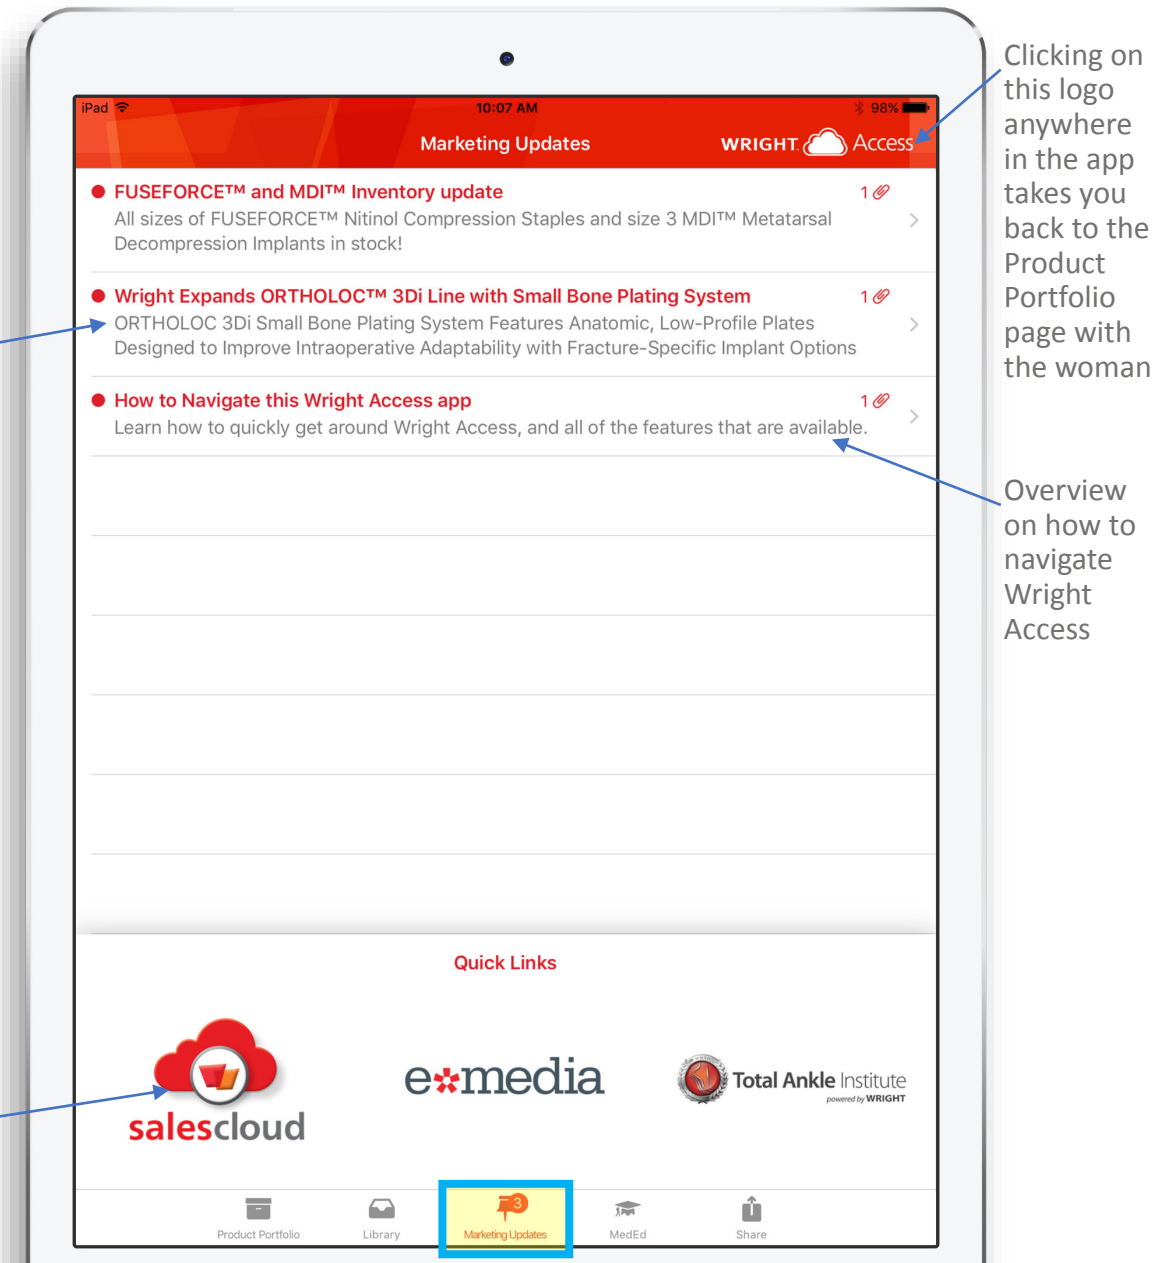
iPad 10:07 AM 98%

Marketing Updates WRIGHT Access

FUSEFORCE™ and MDI™ Inventory update 1
All sizes of FUSEFORCE™ Nitinol Compression Staples and size 3 MDI™ Metatarsal Decompression Implants in stock!

Wright Expands ORTHOLOC™ 3Di Line with Small Bone Plating System 1
ORTHOLOC 3Di Small Bone Plating System Features Anatomic, Low-Profile Plates Designed to Improve Intraoperative Adaptability with Fracture-Specific Implant Options

How to Navigate this Wright Access app 1
Learn how to quickly get around Wright Access, and all of the features that are available.

Quick Links

salescloud

e media

Total Ankle Institute powered by WRIGHT

Product Portfolio Library 3 Marketing Updates MedEd Share

Clicking on this logo anywhere in the app takes you back to the Product Portfolio page with the woman

Overview on how to navigate Wright Access